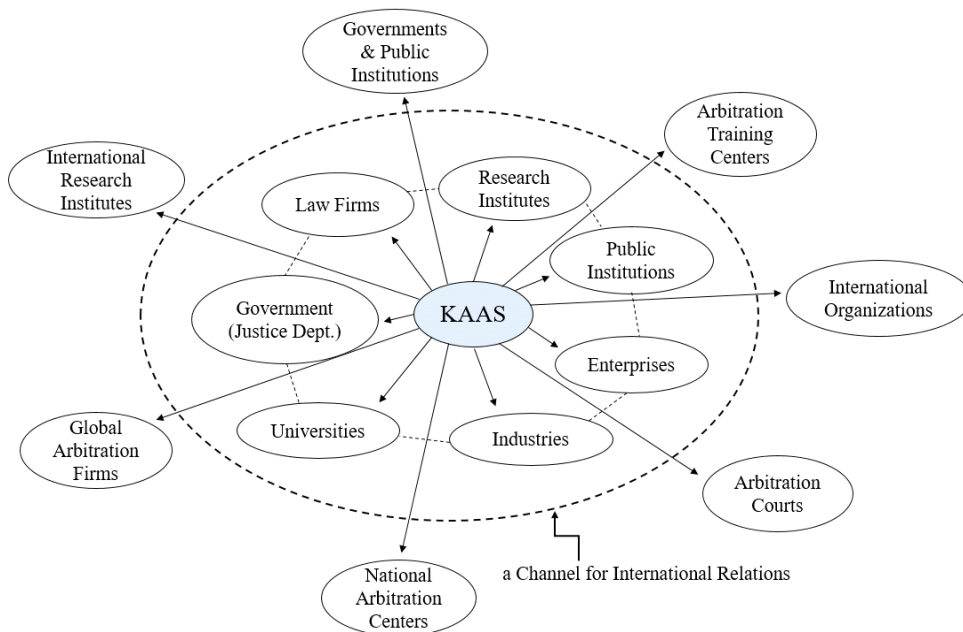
Governments & Public Institutions

International Research Institutes

Arbitration Training Centers

Law Firms

Research Institutes

Public Institutions

Government (Justice Dept.)

KAAS

International Organizations

Enterprises

Global Arbitration Firms

Universities

Industries

Arbitration Courts

National Arbitration Centers

a Channel for International Relations